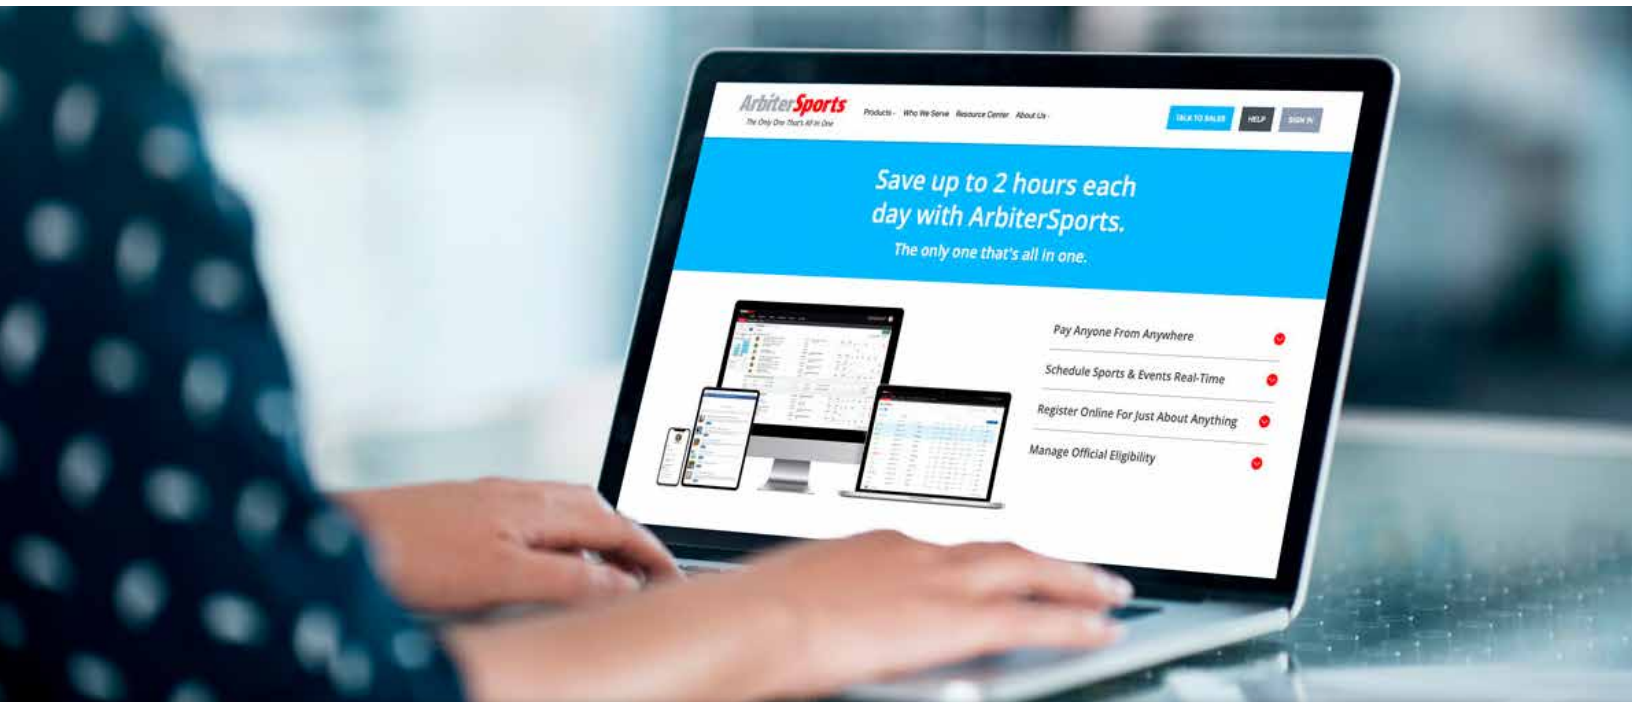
ArbiterSports
The Only One That's All In One

Products · Who We Serve · Resource Center · About Us ·

TALK TO SALES HELP SIGN IN

Save up to 2 hours each day with ArbiterSports.
The only one that's all in one.

Pay Anyone From Anywhere
Schedule Sports & Events Real-Time
Register Online For Just About Anything
Manage Official Eligibility